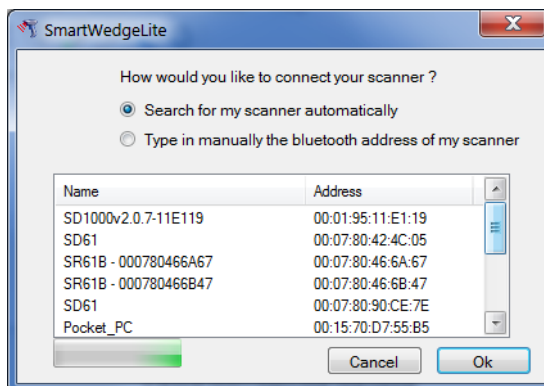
SmartWedgeLite

How would you like to connect your scanner ?

Search for my scanner automatically

Type in manually the bluetooth address of my scanner

| Name | Address |
|---|---|
| SD1000v2.0.7-11E119 | 00:01:95:11:E1:19 |
| SD61 | 00:07:80:42:4C:05 |
| SR61B - 000780466A67 | 00:07:80:46:6A:67 |
| SR61B - 000780466B47 | 00:07:80:46:6B:47 |
| SD61 | 00:07:80:90:CE:7E |
| Pocket_PC | 00:15:70:D7:55:B5 |

Cancel

Ok